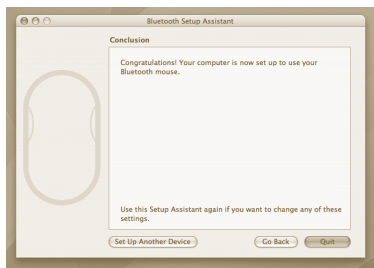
Bluetooth Setup Assistant

Conclusion

Congratulations! Your computer is now set up to use your Bluetooth mouse.

Use this Setup Assistant again if you want to change any of these settings.

Set Up Another Device

Go Back

Quit